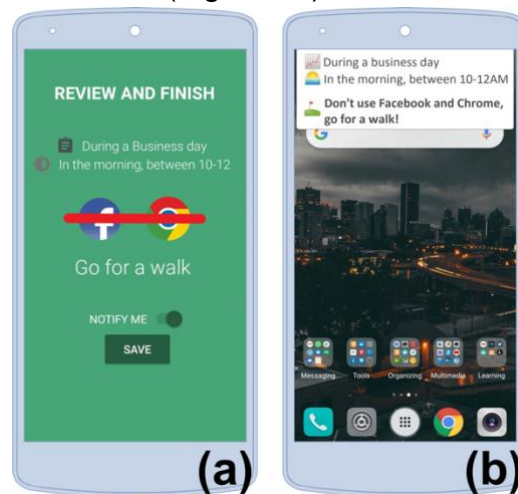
REVIEW AND FINISH

During a Business day
In the morning, between 10-12

Go for a walk

NOTIFY ME

SAVE

(a)

During a business day
In the morning, between 10-12AM
Don't use Facebook and Chrome, go for a walk!

Messaging Tools Organizing Multimedia Learning

(b)